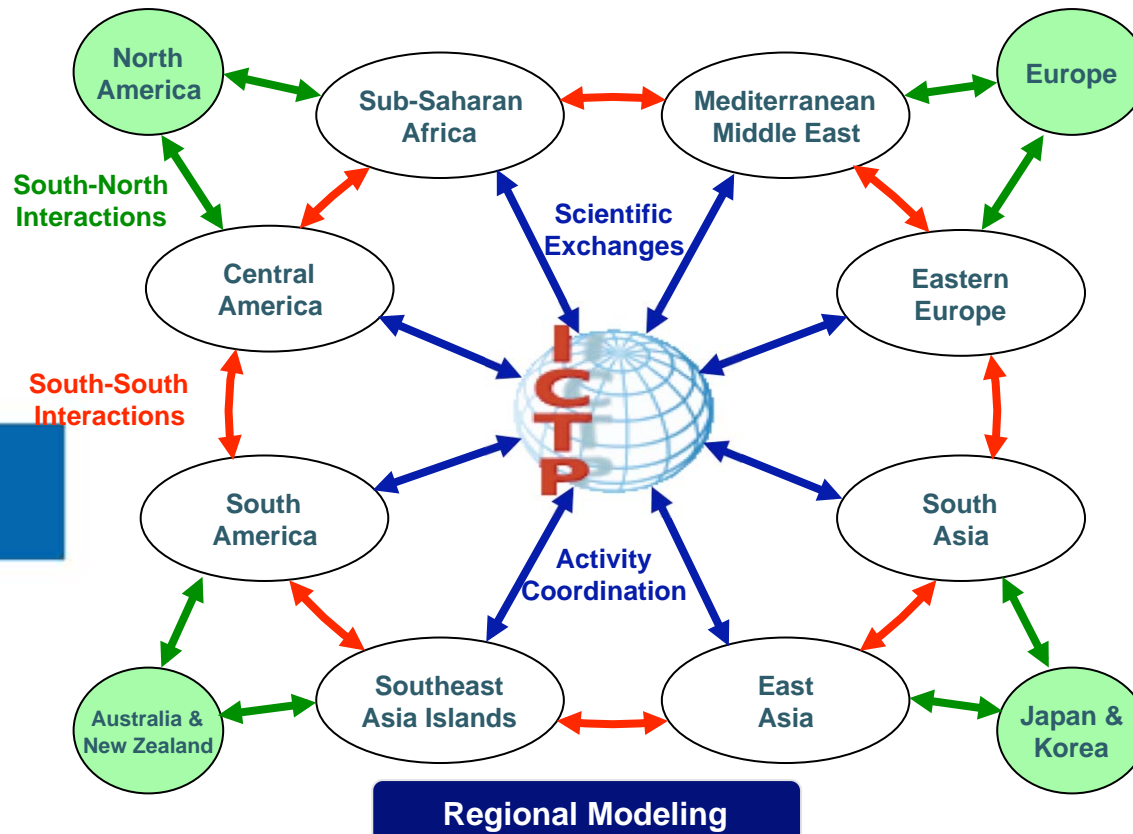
North America

Sub-Saharan Africa

Mediterranean Middle East

Europe

South-North Interactions

Scientific Exchanges

Central America

Eastern Europe

ICTP

South-South Interactions

South America

South Asia

Activity Coordination

Australia & New Zealand

Southeast Asia Islands

East Asia

Japan & Korea

Regional Modeling